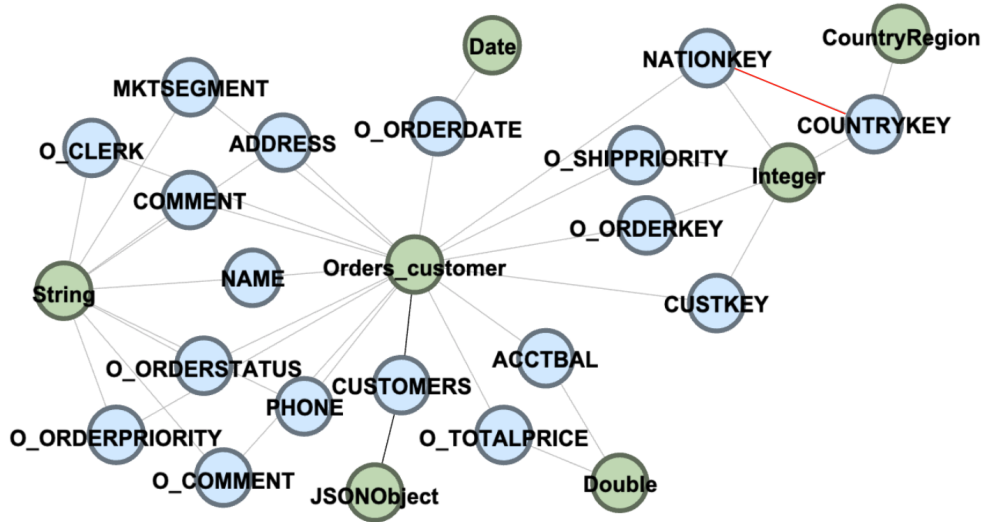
Date
CountryRegion
NATIONKEY
MKTSEGMENT
COUNTRYKEY
O_ORDERDATE
ADDRESS
O_CLERK
O_SHIPPRIORITY
Integer
COMMENT
O_ORDERKEY
NAME
Orders_customer
String
CUSTKEY
ACCTBAL
O_ORDERSTATUS
CUSTOMERS
PHONE
O_ORDERPRIORITY
O_TOTALPRICE
O_COMMENT
JSONObject
Double